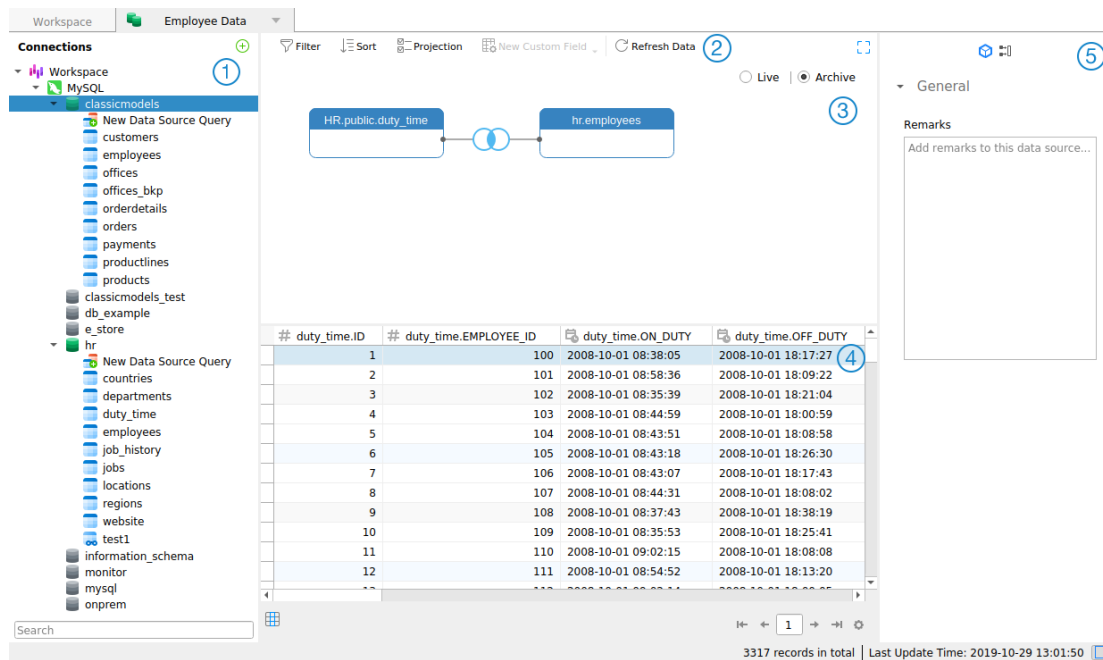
Workspace | Employee Data

Connections
Workspace
MySQL
classicmodels
New Data Source Query
customers
employees
offices
offices_bkp
orderdetails
orders
payments
productlines
products
classicmodels_test
db_example
e_store
hr
New Data Source Query
countries
departments
duty_time
employees
job_history
jobs
locations
regions
website
test1
information_schema
monitor
mysql
onprem
Search

1

Filter Sort Projection New Custom Field Refresh Data 2

Live | Archive

3

HR.public.duty_time
hr.employees

| duty_time.ID | duty_time.EMPLOYEE_ID | duty_time.ON_DUTY | duty_time.OFF_DUTY |
|---|---|---|---|
| 1 | 100 | 2008-10-01 08:38:05 | 2008-10-01 18:17:27 |
| 2 | 101 | 2008-10-01 08:58:36 | 2008-10-01 18:09:22 |
| 3 | 102 | 2008-10-01 08:35:39 | 2008-10-01 18:21:04 |
| 4 | 103 | 2008-10-01 08:44:59 | 2008-10-01 18:00:59 |
| 5 | 104 | 2008-10-01 08:43:51 | 2008-10-01 18:08:58 |
| 6 | 105 | 2008-10-01 08:43:18 | 2008-10-01 18:26:30 |
| 7 | 106 | 2008-10-01 08:43:07 | 2008-10-01 18:17:43 |
| 8 | 107 | 2008-10-01 08:44:31 | 2008-10-01 18:08:02 |
| 9 | 108 | 2008-10-01 08:37:43 | 2008-10-01 18:38:19 |
| 10 | 109 | 2008-10-01 08:35:53 | 2008-10-01 18:25:41 |
| 11 | 110 | 2008-10-01 09:02:15 | 2008-10-01 18:08:08 |
| 12 | 111 | 2008-10-01 08:54:52 | 2008-10-01 18:13:20 |

4

1

5

General
Remarks
Add remarks to this data source...

3317 records in total | Last Update Time: 2019-10-29 13:01:50